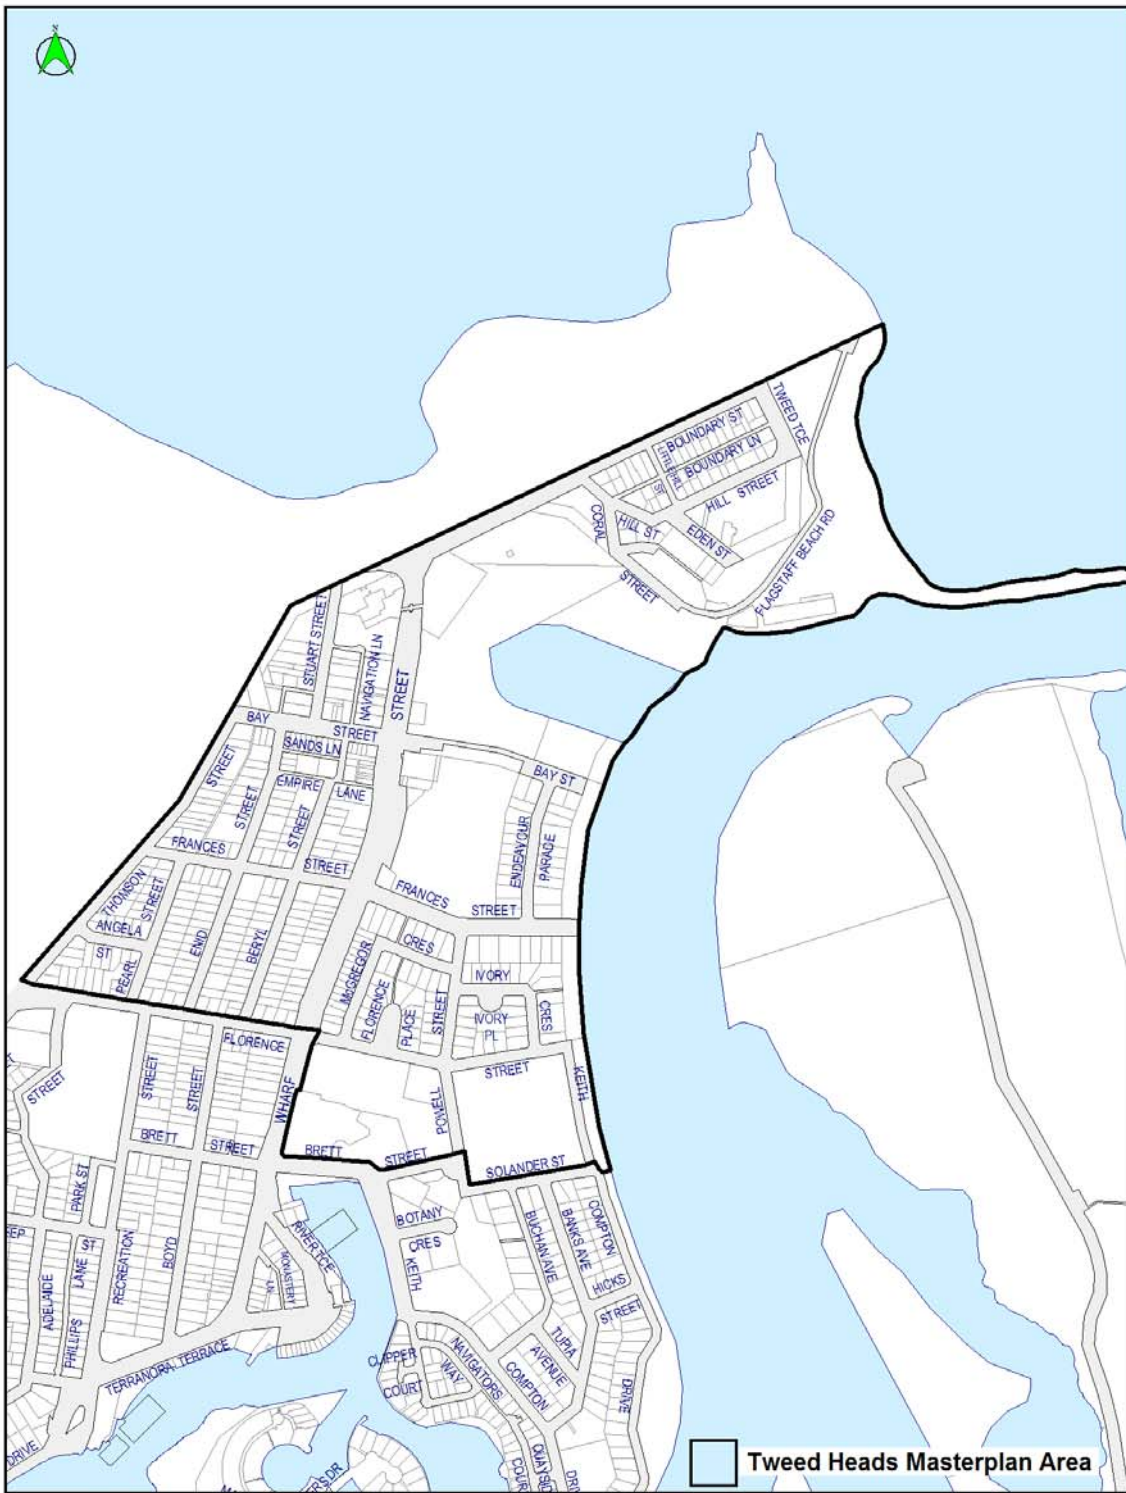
N

BOUNDARY ST
TWEED TCE
BOUNDARY LN
HILL STREET
HILL ST
EDEN ST
CORAL
STREET
FLAGSTAFF BEACH RD
STUART STREET
NAVIGATION LN
STREET
BAY
STREET
SANDS LN
BAY ST
STREET
STREET
EMPIRE
LANE
STREET
FRANCES
STREET
ENDEAVOUR
PARADE
FRANCES
STREET
THOMSON
STREET
ANGELA
ST
PEARL
ENID
BERYL
McGREGOR
CRES
IVORY
FLORENCE
PLACE
STREET
IVORY PL
CRES
FLORENCE
STREET
STREET
STREET
WHARF
POWELL
STREET
KEITH
BRETT
STREET
BRETT
STREET
SOLANDER ST
PARK ST
BOTANY
CRES
BUCHANAN AVE
BANKS AVE
COMPTON
HICKS
STREET
RIVER TCE
KEITH
ADELAIDE
LANE
ST
RECREATION
BOYD
PHILLIPS
TERRANORA TERRACE
CLIPPER
COURT
WAY
NAVIGATORS
TUPIA
AVENUE
COMPTON
DRIVE
DRIVE
Tweed Heads Masterplan Area